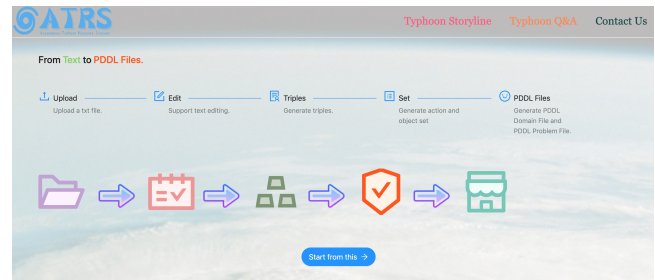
ATRS

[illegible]

Typhoon Storyline Typhoon Q&A Contact Us

From Text to PDDL Files.

Upload
Upload a txt file.

Edit
Support text editing.

Triples
Generate triples.

Set
Generate action and object set

PDDL Files
Generate PDDL Domain File and PDDL Problem File.

Start from this →